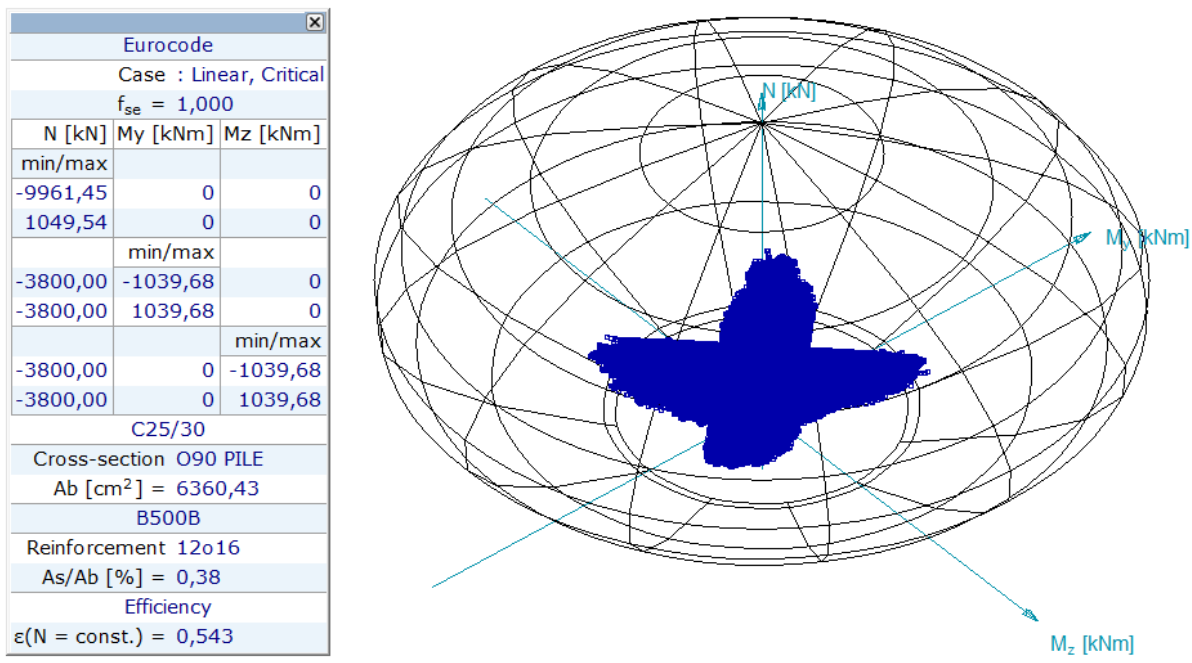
Eurocode

Case : Linear, Critical

$f_{se}$ = 1,000

| N [kN] | My [kNm] | Mz [kNm] |
|---|---|---|
| min/max | | |
| -9961,45 | 0 | 0 |
| 1049,54 | 0 | 0 |
| | min/max | |
| -3800,00 | -1039,68 | 0 |
| -3800,00 | 1039,68 | 0 |
| | | min/max |
| -3800,00 | 0 | -1039,68 |
| -3800,00 | 0 | 1039,68 |

C25/30

Cross-section O90 PILE

Ab [$cm^2$] = 6360,43

B500B

Reinforcement 12o16

As/Ab [%] = 0,38

Efficiency

ε(N = const.) = 0,543

N [kN]

$M_y$ [kNm]

$M_z$ [kNm]